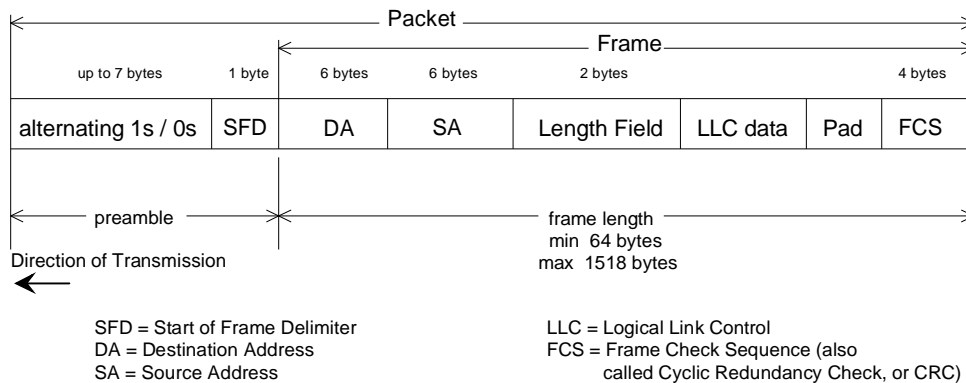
Packet

Frame

| up to 7 bytes | 1 byte | 6 bytes | 6 bytes | 2 bytes | | | 4 bytes |
|---|---|---|---|---|---|---|---|
| alternating 1s / 0s | SFD | DA | SA | Length Field | LLC data | Pad | FCS |

preamble

frame length
min 64 bytes
max 1518 bytes

Direction of Transmission

SFD = Start of Frame Delimiter
DA = Destination Address
SA = Source Address

LLC = Logical Link Control
FCS = Frame Check Sequence (also called Cyclic Redundancy Check, or CRC)